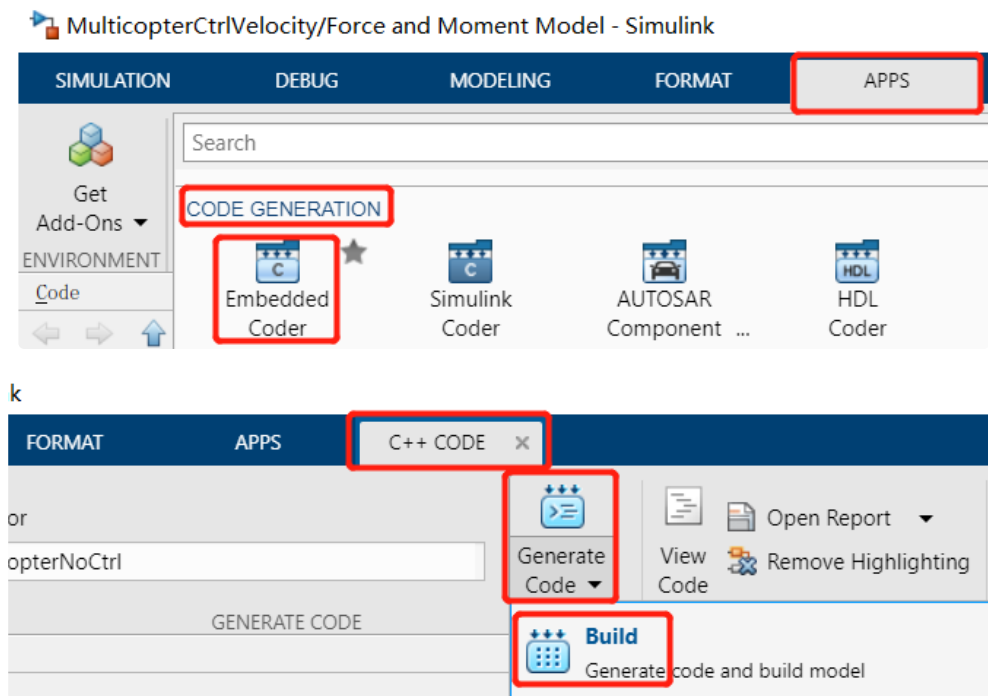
MulticopterCtrlVelocity/Force and Moment Model - Simulink

SIMULATION DEBUG MODELING FORMAT APPS

Get Add-Ons ▾

ENVIRONMENT

Code

Search

CODE GENERATION

C
Embedded Coder

C
Simulink Coder

AUTOSAR Component ...

HDL
HDL Coder

k

FORMAT APPS C++ CODE ×

or

opterNoCtrl

GENERATE CODE

Generate Code ▾

View Code

Open Report ▾

Remove Highlighting

Build
Generate code and build model